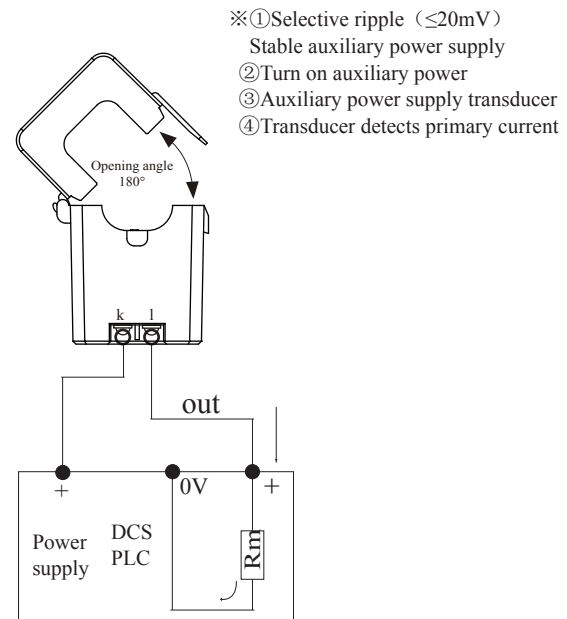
※①Selective ripple（≤20mV）
Stable auxiliary power supply
②Turn on auxiliary power
③Auxiliary power supply transducer
④Transducer detects primary current

Opening angle 180°

k l

out

+ 0V +

Power supply

DCS PLC

Rm